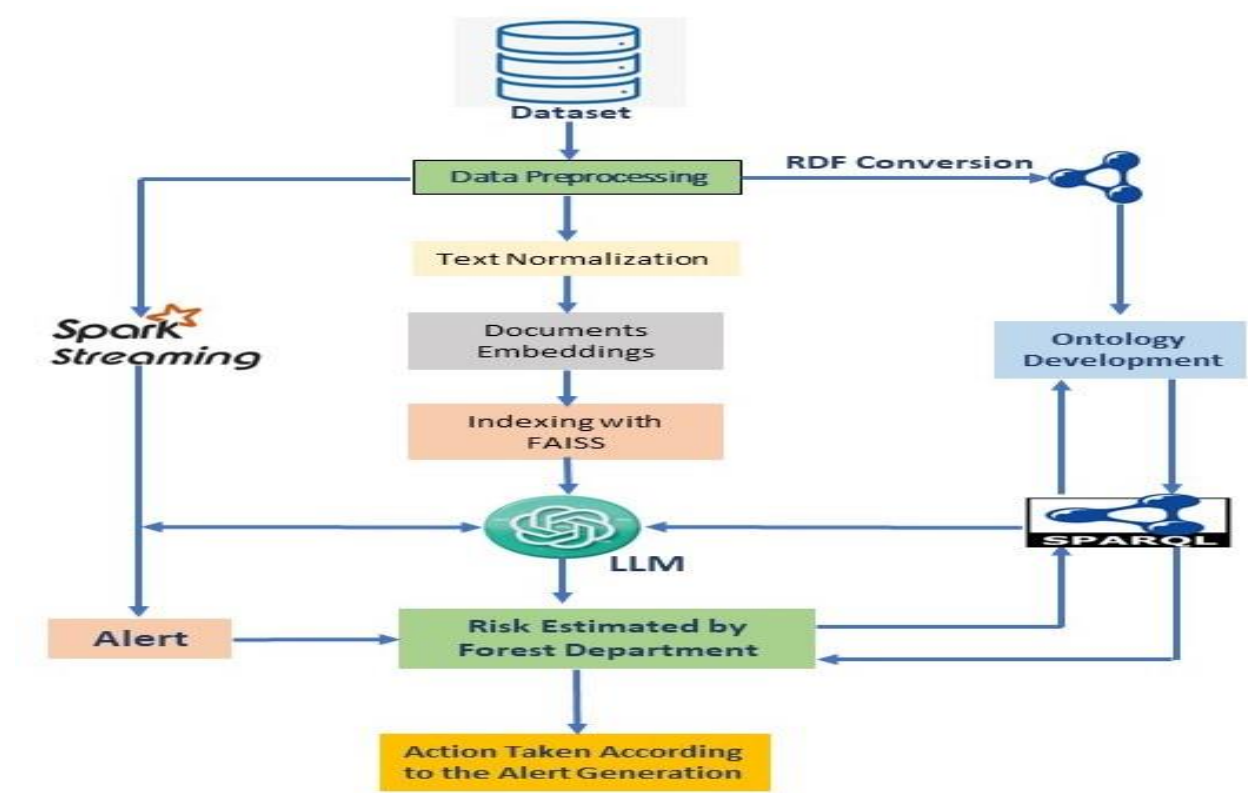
Dataset

Data Preprocessing

RDF Conversion

Text Normalization

Spark Streaming

Documents Embeddings

Ontology Development

Indexing with FAISS

LLM

SPARQL

Alert

Risk Estimated by Forest Department

Action Taken According to the Alert Generation